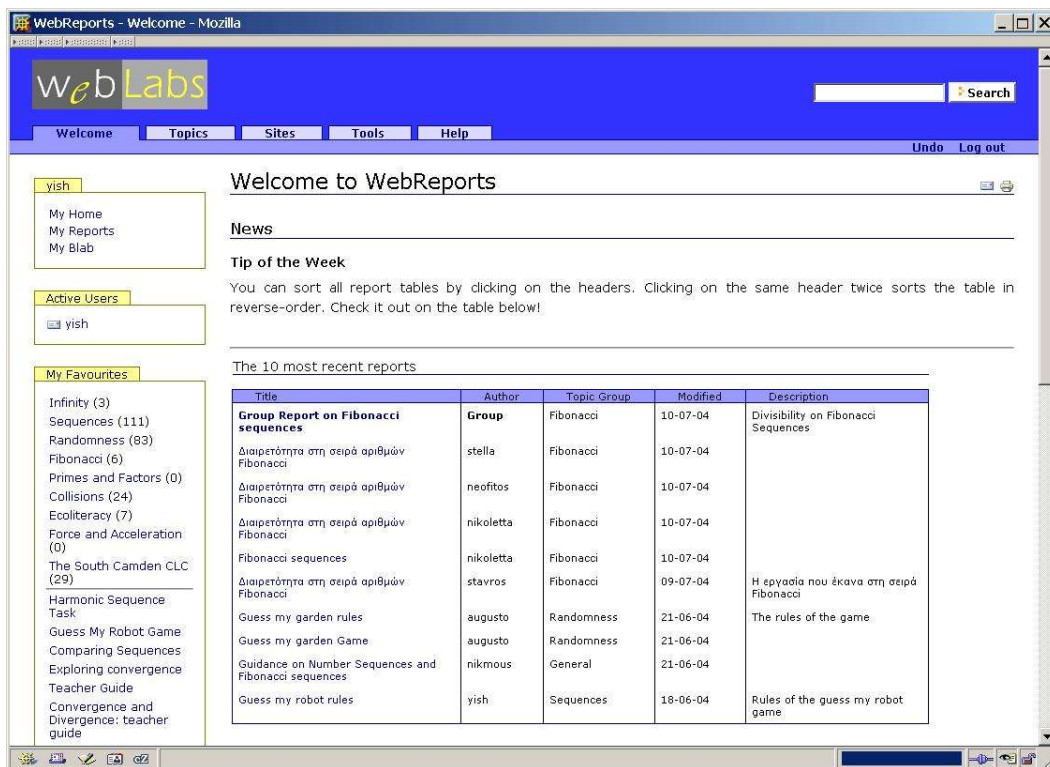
WebReports - Welcome - Mozilla

WebLabs

Search

Welcome | Topics | Sites | Tools | Help

Undo Log out

yish

My Home
My Reports
My Blab

Active Users

yish

My Favourites

Infinity (3)
Sequences (111)
Randomness (83)
Fibonacci (6)
Primes and Factors (0)
Collisions (24)
Ecoliteracy (7)
Force and Acceleration (0)
The South Camden CLC (29)
Harmonic Sequence Task
Guess My Robot Game
Comparing Sequences
Exploring convergence
Teacher Guide
Convergence and Divergence: teacher guide

Welcome to WebReports

News

Tip of the Week

You can sort all report tables by clicking on the headers. Clicking on the same header twice sorts the table in reverse-order. Check it out on the table below!

The 10 most recent reports

| Title | Author | Topic Group | Modified | Description |
|---|---|---|---|---|
| **Group Report on Fibonacci sequences** | **Group** | Fibonacci | 10-07-04 | Divisibility on Fibonacci Sequences |
| Διαιρετότητα στη σειρά αριθμών Fibonacci | stella | Fibonacci | 10-07-04 | |
| Διαιρετότητα στη σειρά αριθμών Fibonacci | neofitos | Fibonacci | 10-07-04 | |
| Διαιρετότητα στη σειρά αριθμών Fibonacci | nikoletta | Fibonacci | 10-07-04 | |
| Fibonacci sequences | nikoletta | Fibonacci | 10-07-04 | |
| Διαιρετότητα στη σειρά αριθμών Fibonacci | stavros | Fibonacci | 09-07-04 | Η εργασία που έκανα στη σειρά Fibonacci |
| Guess my garden rules | augusto | Randomness | 21-06-04 | The rules of the game |
| Guess my garden Game | augusto | Randomness | 21-06-04 | |
| Guidance on Number Sequences and Fibonacci sequences | nikmous | General | 21-06-04 | |
| Guess my robot rules | yish | Sequences | 18-06-04 | Rules of the guess my robot game |